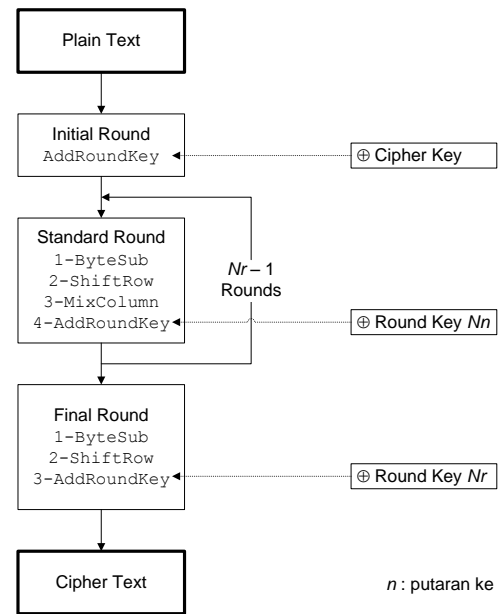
Plain Text

Initial Round
AddRoundKey

$\oplus$ Cipher Key

Standard Round
1-ByteSub
2-ShiftRow
3-MixColumn
4-AddRoundKey

*Nr* – 1
Rounds

$\oplus$ Round Key *Nn*

Final Round
1-ByteSub
2-ShiftRow
3-AddRoundKey

$\oplus$ Round Key *Nr*

Cipher Text

*n* : putaran ke